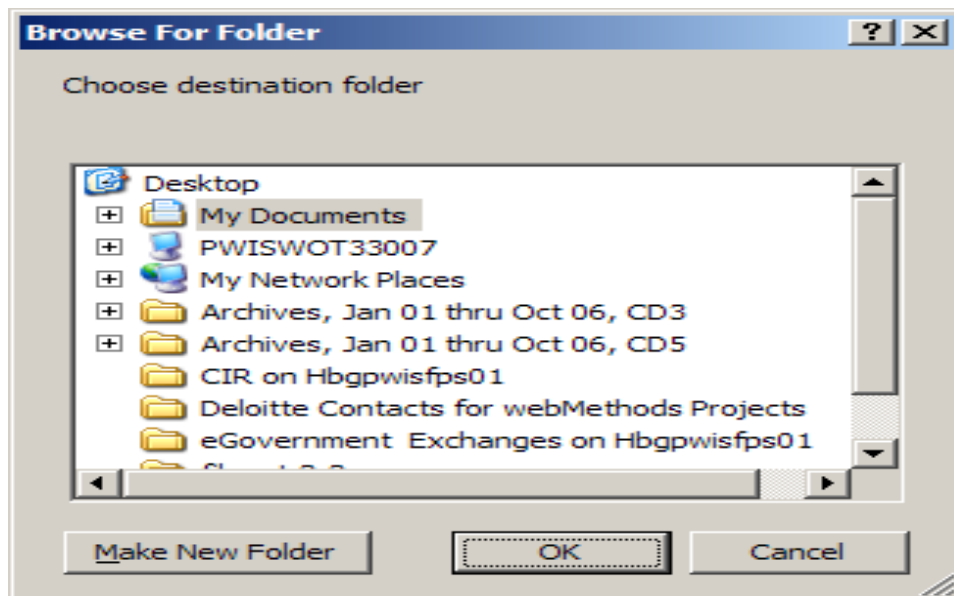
Browse For Folder

? X

Choose destination folder

Desktop
My Documents
PWISWOT33007
My Network Places
Archives, Jan 01 thru Oct 06, CD3
Archives, Jan 01 thru Oct 06, CD5
CIR on Hbgpwisfps01
Deloitte Contacts for webMethods Projects
eGovernment Exchanges on Hbgpwisfps01
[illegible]

Make New Folder

OK

Cancel